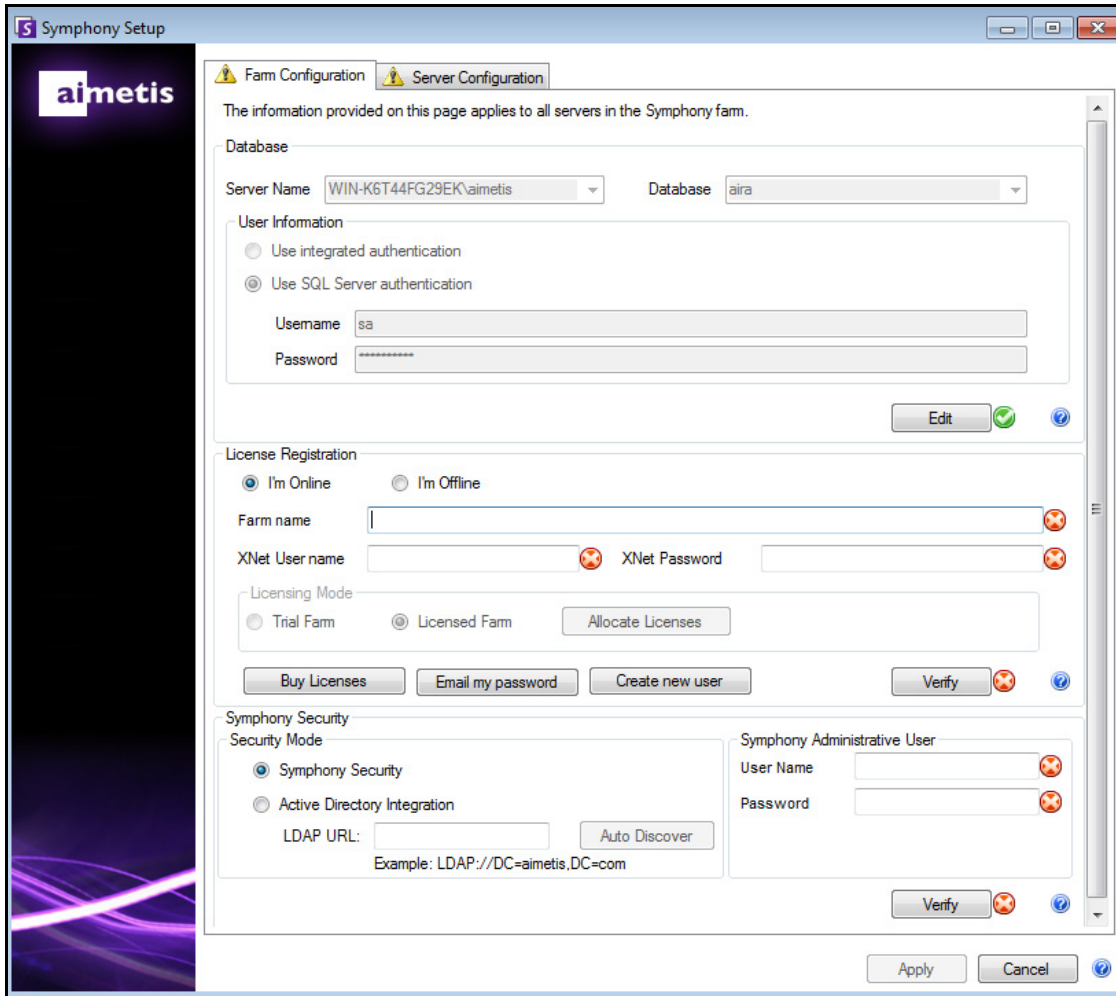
Symphony Setup

aimetis

Farm Configuration
Server Configuration

The information provided on this page applies to all servers in the Symphony farm.

Database

Server Name WIN-K6T44FG29EK\aimetis
Database aira

User Information

Use integrated authentication
Use SQL Server authentication

Username sa
Password ***********

Edit

License Registration

I'm Online
I'm Offline

Farm name
XNet User name
XNet Password

Licensing Mode
Trial Farm
Licensed Farm
Allocate Licenses

Buy Licenses
Email my password
Create new user
Verify

Symphony Security

Security Mode
Symphony Security
Active Directory Integration
LDAP URL:
Auto Discover
Example: LDAP://DC=aimetis,DC=com

Symphony Administrative User
User Name
Password

Verify

Apply
Cancel